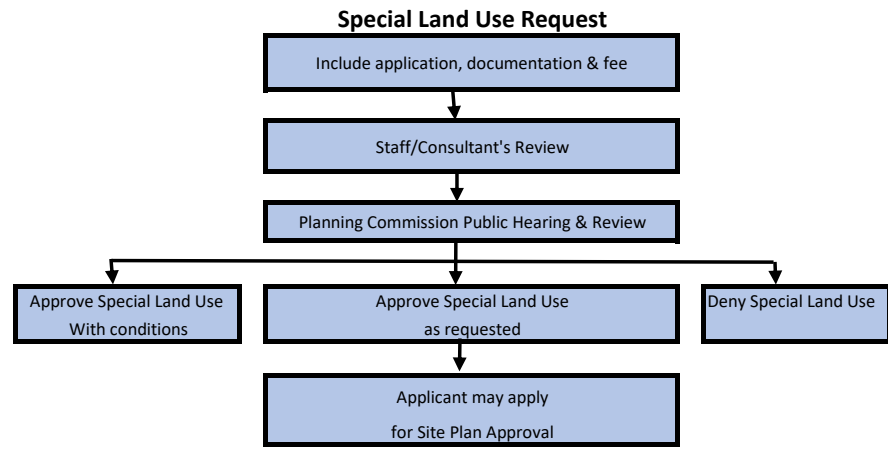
Special Land Use Request

Include application, documentation & fee

Staff/Consultant's Review

Planning Commission Public Hearing & Review

Approve Special Land Use With conditions

Approve Special Land Use as requested

Deny Special Land Use

Applicant may apply for Site Plan Approval